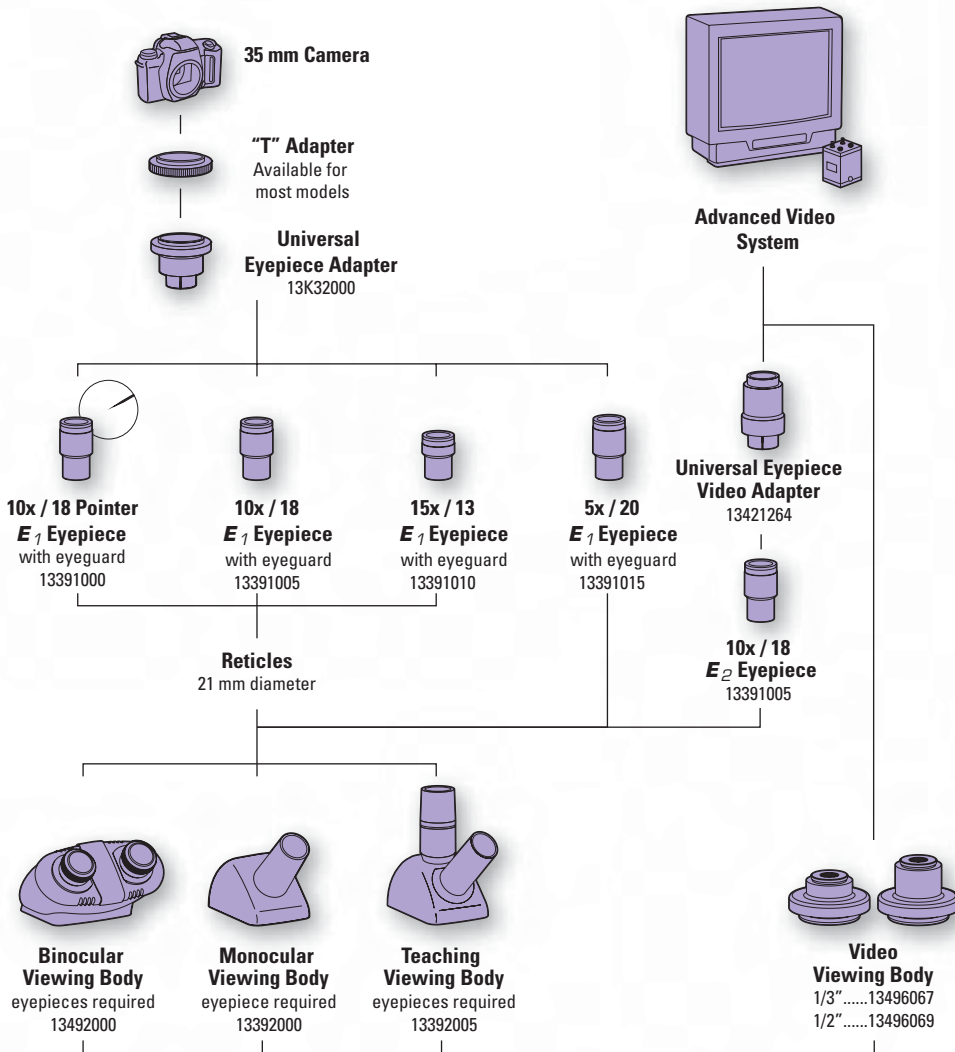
35 mm Camera

"T" Adapter
Available for most models

Universal Eyepiece Adapter
13K32000

Advanced Video System

10x / 18 Pointer
$E_1$ Eyepiece
with eyeguard
13391000

10x / 18
$E_1$ Eyepiece
with eyeguard
13391005

15x / 13
$E_1$ Eyepiece
with eyeguard
13391010

5x / 20
$E_1$ Eyepiece
with eyeguard
13391015

Universal Eyepiece Video Adapter
13421264

10x / 18
$E_2$ Eyepiece
13391005

Reticles
21 mm diameter

Binocular Viewing Body
eyepieces required
13492000

Monocular Viewing Body
eyepiece required
13392000

Teaching Viewing Body
eyepieces required
13392005

Video Viewing Body
1/3"......13496067
1/2"......13496069